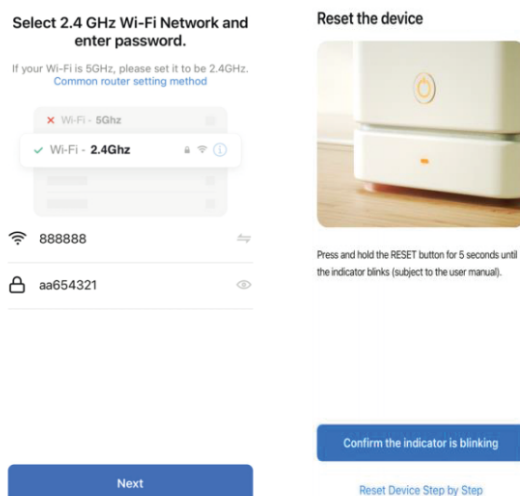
Select 2.4 GHz Wi-Fi Network and enter password.

If your Wi-Fi is 5GHz, please set it to be 2.4GHz.
Common router setting method

× Wi-Fi - 5Ghz

✓ Wi-Fi - 2.4Ghz

888888

aa654321

Next

Reset the device

Press and hold the RESET button for 5 seconds until the indicator blinks (subject to the user manual).

Confirm the indicator is blinking

Reset Device Step by Step